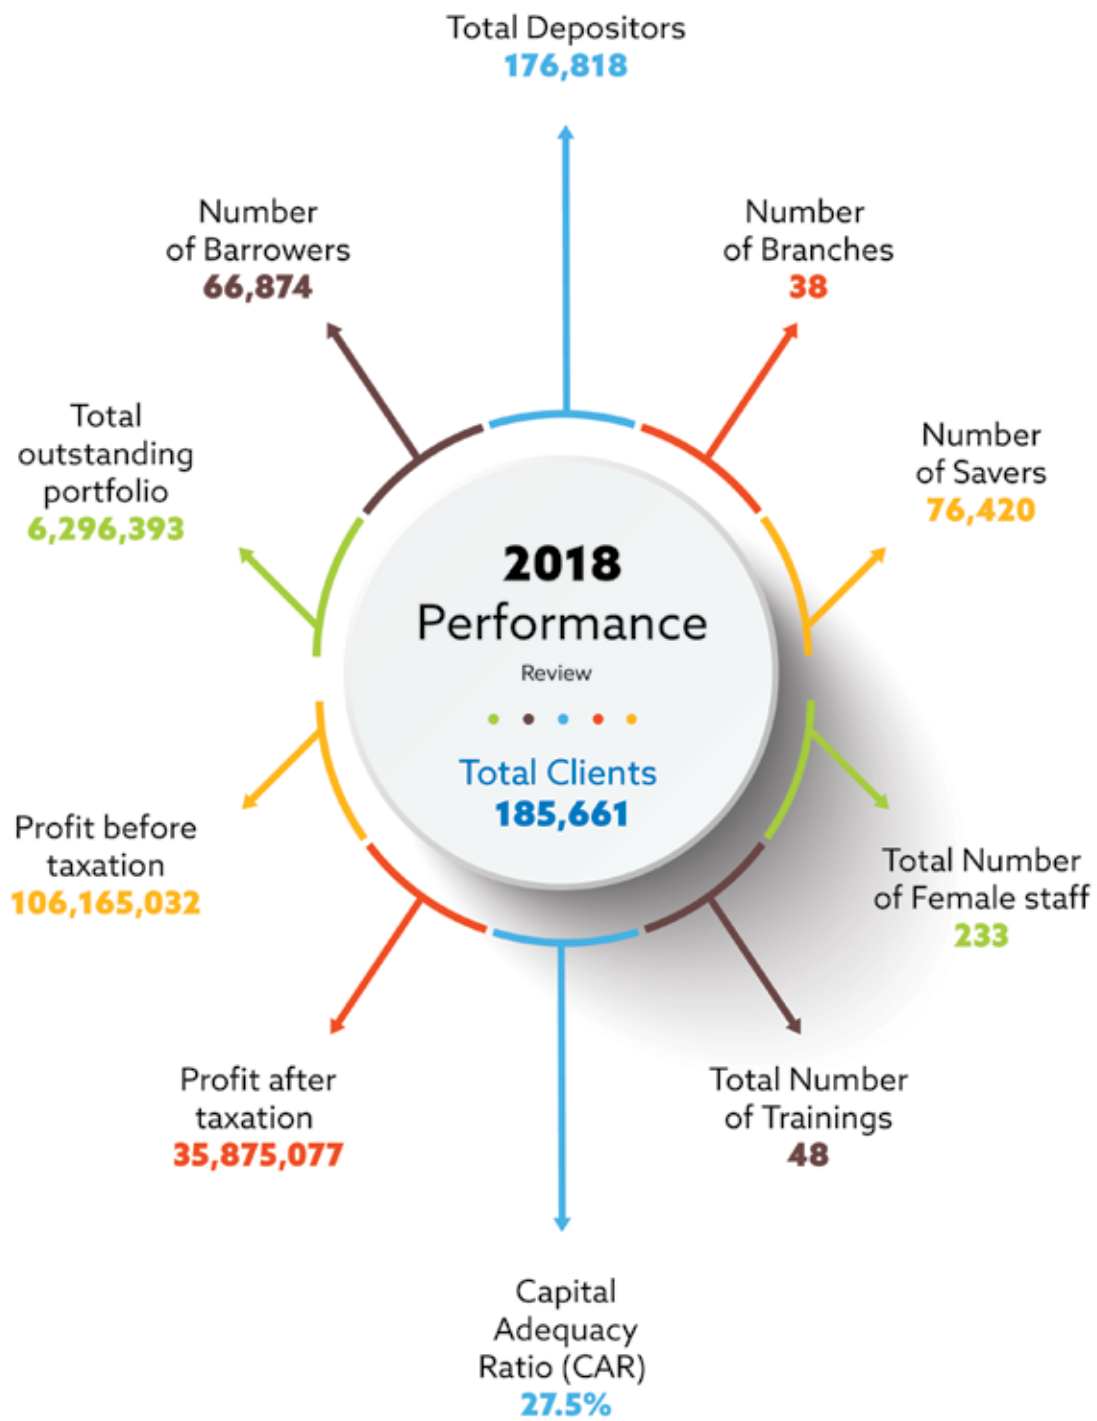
Total Depositors
176,818

Number of Barrowers
66,874

Number of Branches
38

Total outstanding portfolio
6,296,393

Number of Savers
76,420

2018
Performance
Review

Total Clients
185,661

Profit before taxation
106,165,032

Total Number of Female staff
233

Profit after taxation
35,875,077

Total Number of Trainings
48

Capital Adequacy Ratio (CAR)
27.5%